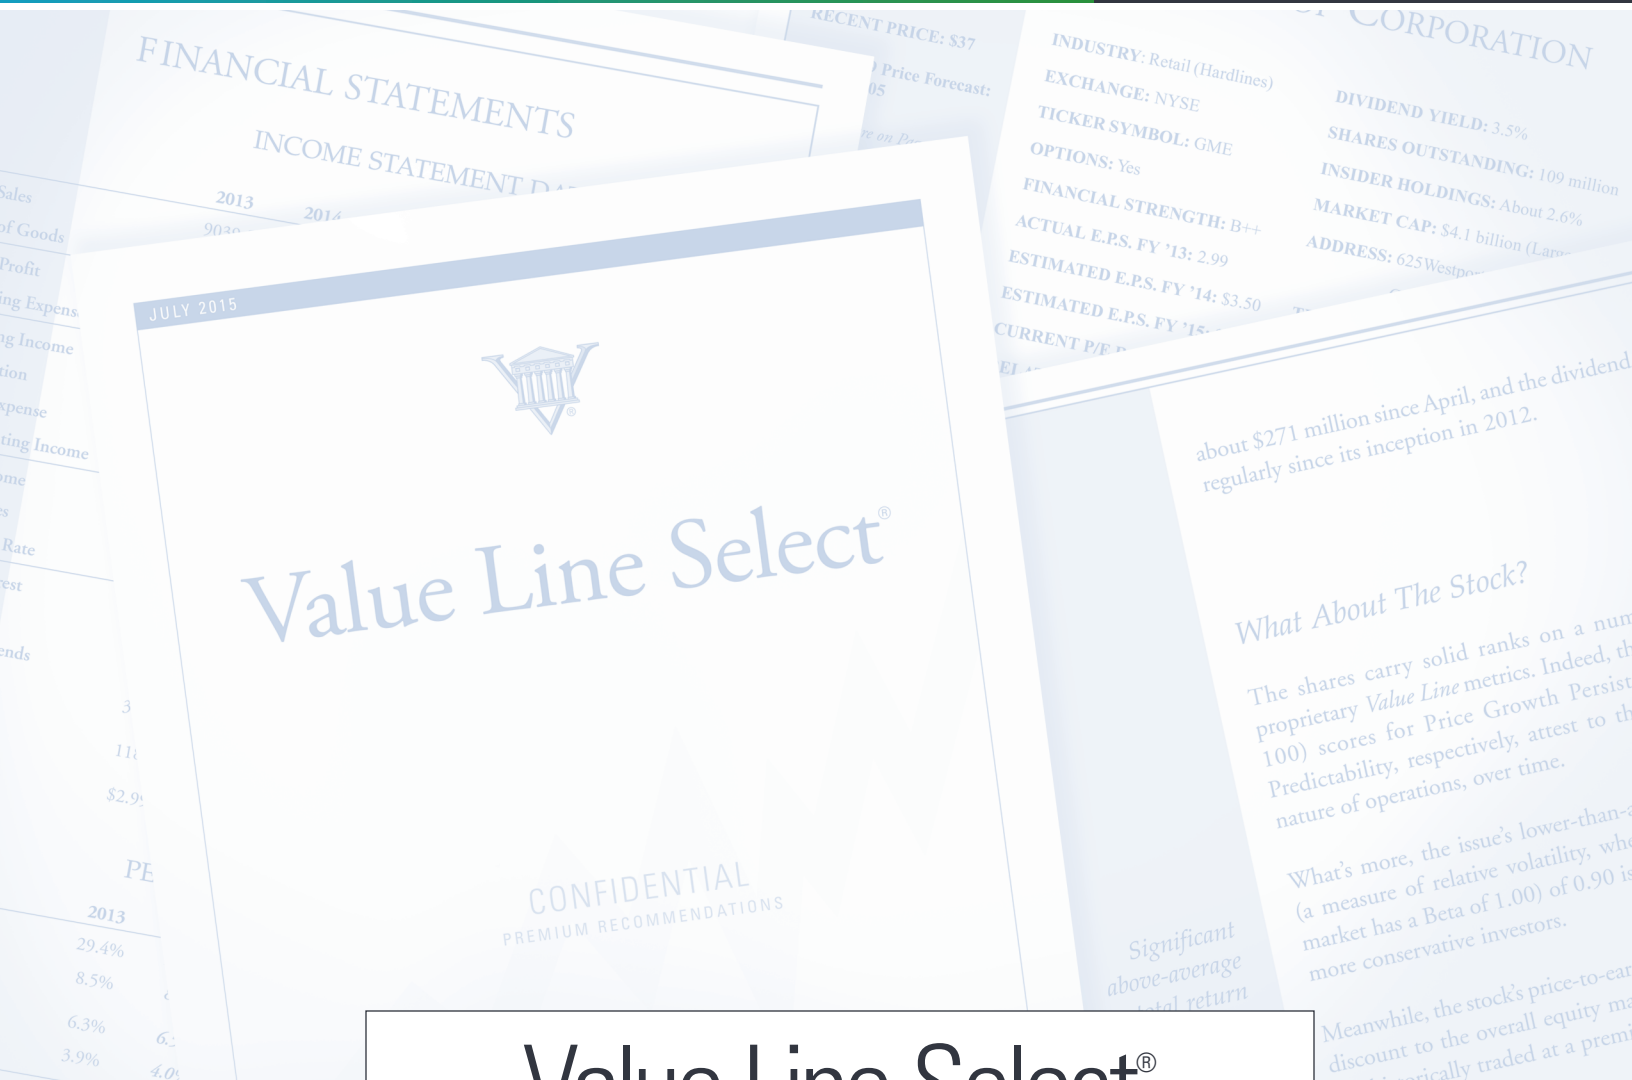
FINANCIAL STATEMENTS

INCOME STATEMENT D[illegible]

Sales
of Goods
Profit
ing Expens
g Income
tion
xpense
ting Income
ome
s
Rate
rest
ends

2013
9030
2014

3
11
$2.9

PE
2013
29.4%
8.5%
6.3%
3.9%
6.
4.0

RECENT PRICE: $37
Price Forecast:
05
re on P

CORPORATION

INDUSTRY: Retail (Hardlines)
EXCHANGE: NYSE
TICKER SYMBOL: GME
OPTIONS: Yes
FINANCIAL STRENGTH: B++
ACTUAL E.P.S. FY '13: 2.99
ESTIMATED E.P.S. FY '14: $3.50
ESTIMATED E.P.S. FY '15
CURRENT P/E

DIVIDEND YIELD: 3.5%
SHARES OUTSTANDING: 109 million
INSIDER HOLDINGS: About 2.6%
MARKET CAP: $4.1 billion (Lar
ADDRESS: 625 Westpo

JULY 2015

Value Line Select®

CONFIDENTIAL
PREMIUM RECOMMENDATIONS

about $271 million since April, and the dividend regularly since its inception in 2012.

What About The Stock?

The shares carry solid ranks on a num proprietary Value Line metrics. Indeed, th 100) scores for Price Growth Persist Predictability, respectively, attest to th nature of operations, over time.

What's more, the issue's lower-than-a (a measure of relative volatility, wh market has a Beta of 1.00) of 0.90 is more conservative investors.

Meanwhile, the stock's price-to-ear discount to the overall equity ma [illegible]rically traded at a premi

Significant above-average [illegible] return

Value Line Select®